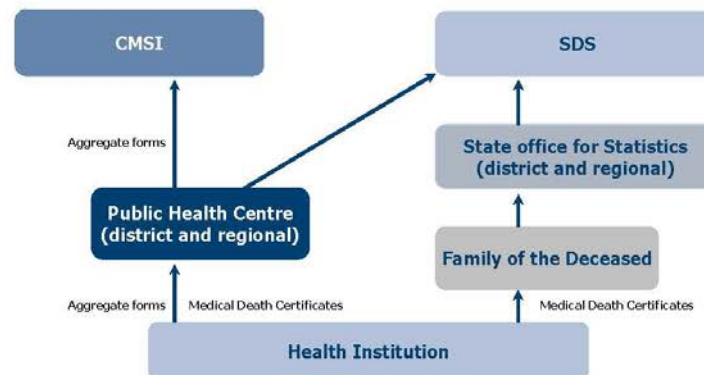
CMSI

SDS

Aggregate forms

State office for Statistics (district and regional)

Public Health Centre (district and regional)

Family of the Deceased

Aggregate forms

Medical Death Certificates

Medical Death Certificates

Health Institution